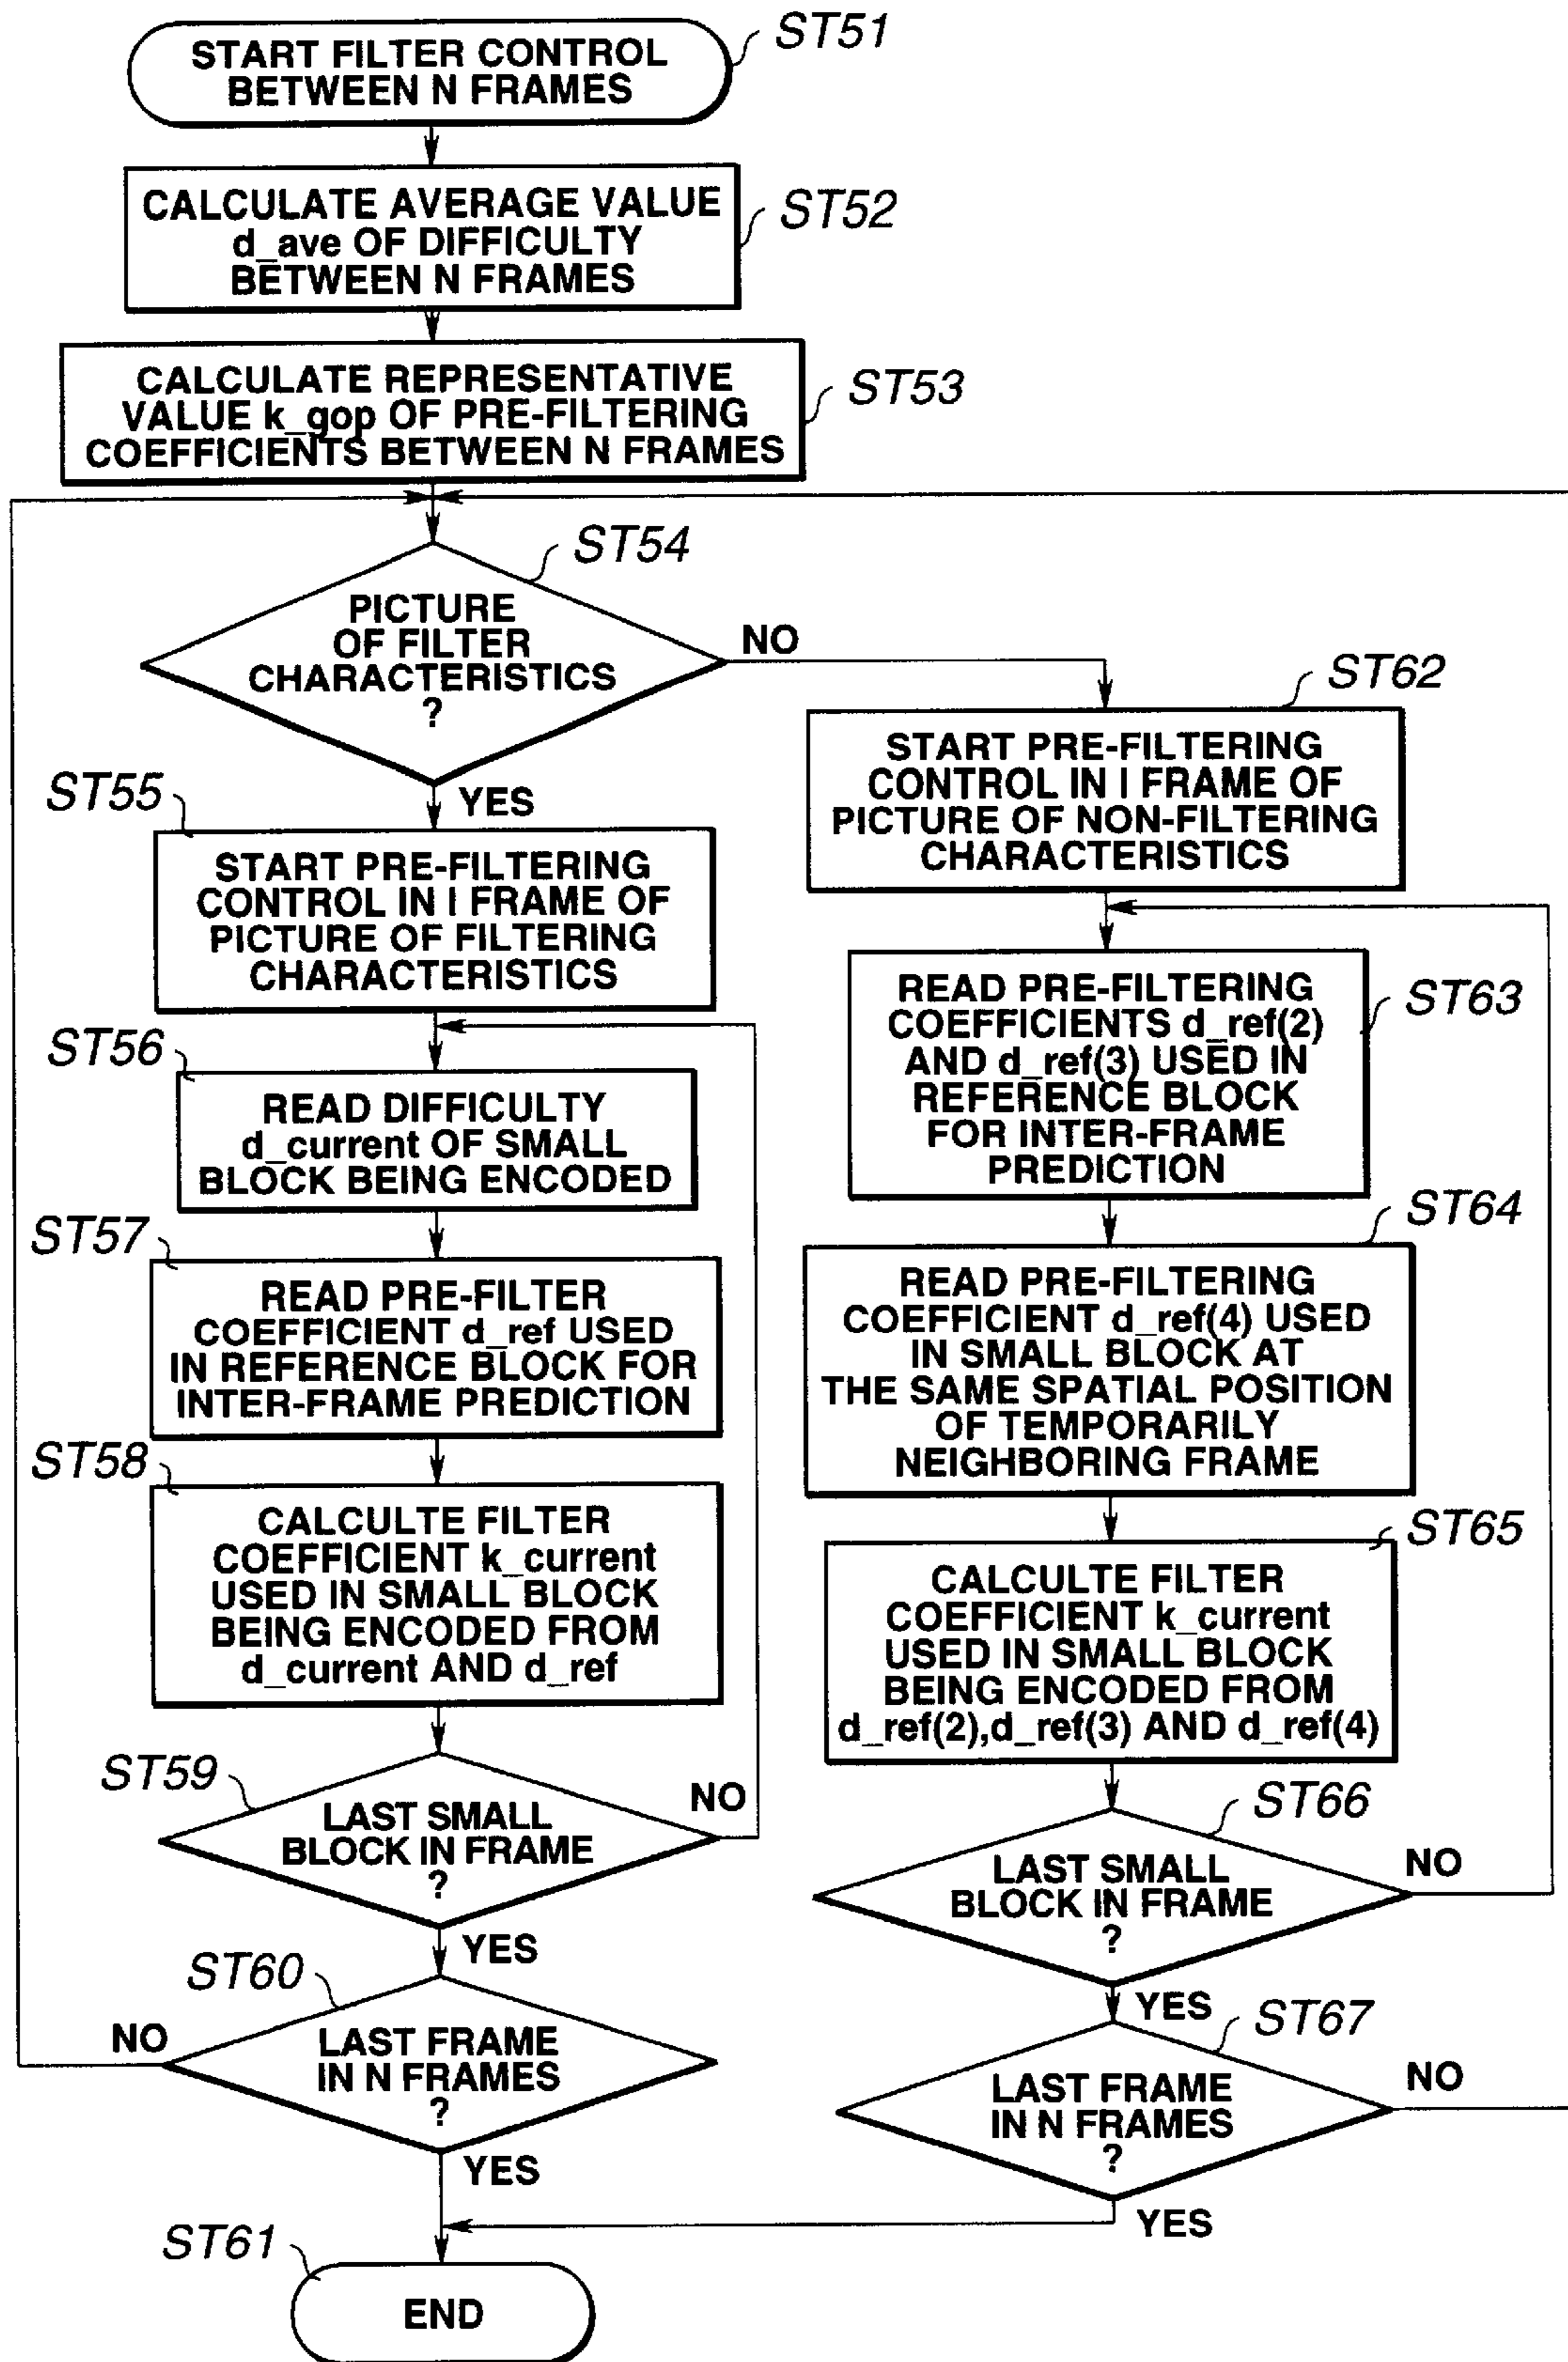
START FILTER CONTROL BETWEEN N FRAMES
ST51

CALCULATE AVERAGE VALUE d_ave OF DIFFICULTY BETWEEN N FRAMES
ST52

CALCULATE REPRESENTATIVE VALUE k_gop OF PRE-FILTERING COEFFICIENTS BETWEEN N FRAMES
ST53

ST54
PICTURE OF FILTER CHARACTERISTICS ?

NO

ST62
START PRE-FILTERING CONTROL IN I FRAME OF PICTURE OF NON-FILTERING CHARACTERISTICS

ST55
YES
START PRE-FILTERING CONTROL IN I FRAME OF PICTURE OF FILTERING CHARACTERISTICS

ST56
READ DIFFICULTY d_current OF SMALL BLOCK BEING ENCODED

ST57
READ PRE-FILTER COEFFICIENT d_ref USED IN REFERENCE BLOCK FOR INTER-FRAME PREDICTION

ST58
CALCULTE FILTER COEFFICIENT k_current USED IN SMALL BLOCK BEING ENCODED FROM d_current AND d_ref

ST59
LAST SMALL BLOCK IN FRAME ?
NO
YES

ST60
LAST FRAME IN N FRAMES ?
NO
YES

ST63
READ PRE-FILTERING COEFFICIENTS d_ref(2) AND d_ref(3) USED IN REFERENCE BLOCK FOR INTER-FRAME PREDICTION

ST64
READ PRE-FILTERING COEFFICIENT d_ref(4) USED IN SMALL BLOCK AT THE SAME SPATIAL POSITION OF TEMPORARILY NEIGHBORING FRAME

ST65
CALCULTE FILTER COEFFICIENT k_current USED IN SMALL BLOCK BEING ENCODED FROM d_ref(2),d_ref(3) AND d_ref(4)

ST66
LAST SMALL BLOCK IN FRAME ?
NO
YES

ST67
LAST FRAME IN N FRAMES ?
NO
YES

ST61
END